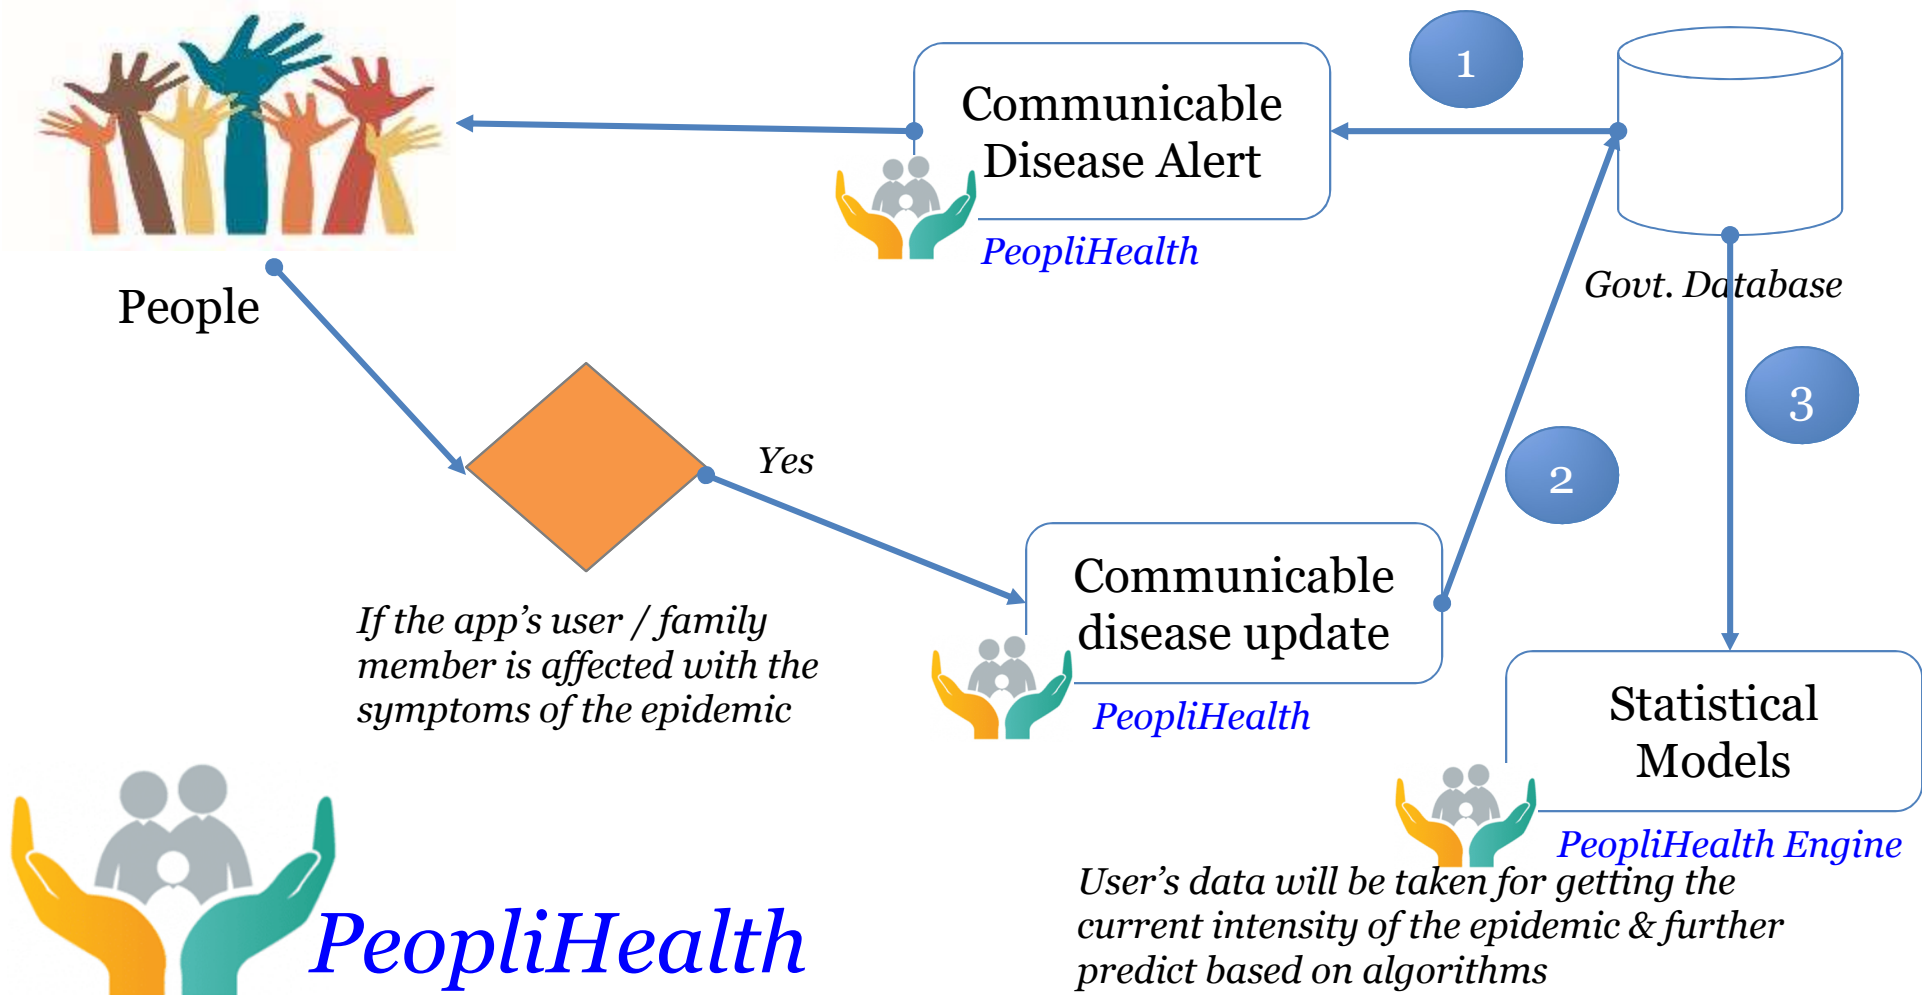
Communicable Disease Alert

PeopliHealth

1

Govt. Database

People

3

Yes

2

Communicable disease update

PeopliHealth

If the app's user / family member is affected with the symptoms of the epidemic

Statistical Models

PeopliHealth Engine

User's data will be taken for getting the current intensity of the epidemic & further predict based on algorithms

PeopliHealth